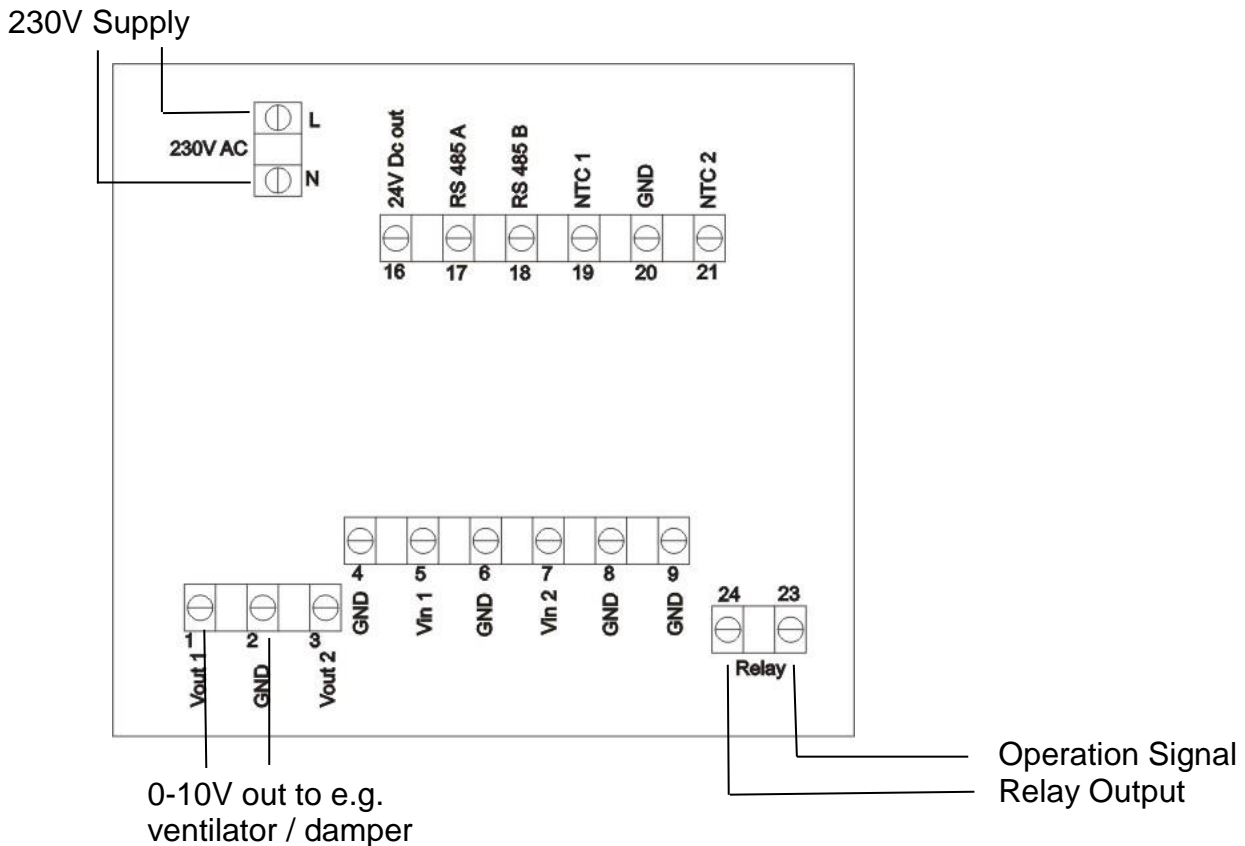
230V Supply

L
230V AC
N

24V Dc out
RS 485 A
RS 485 B
NTC 1
GND
NTC 2

16
17
18
19
20
21

4
5
6
7
8
9
GND
Vin 1
GND
Vin 2
GND
GND

1
2
3
Vout 1
GND
Vout 2

24
23
Relay

Operation Signal
Relay Output

0-10V out to e.g. ventilator / damper